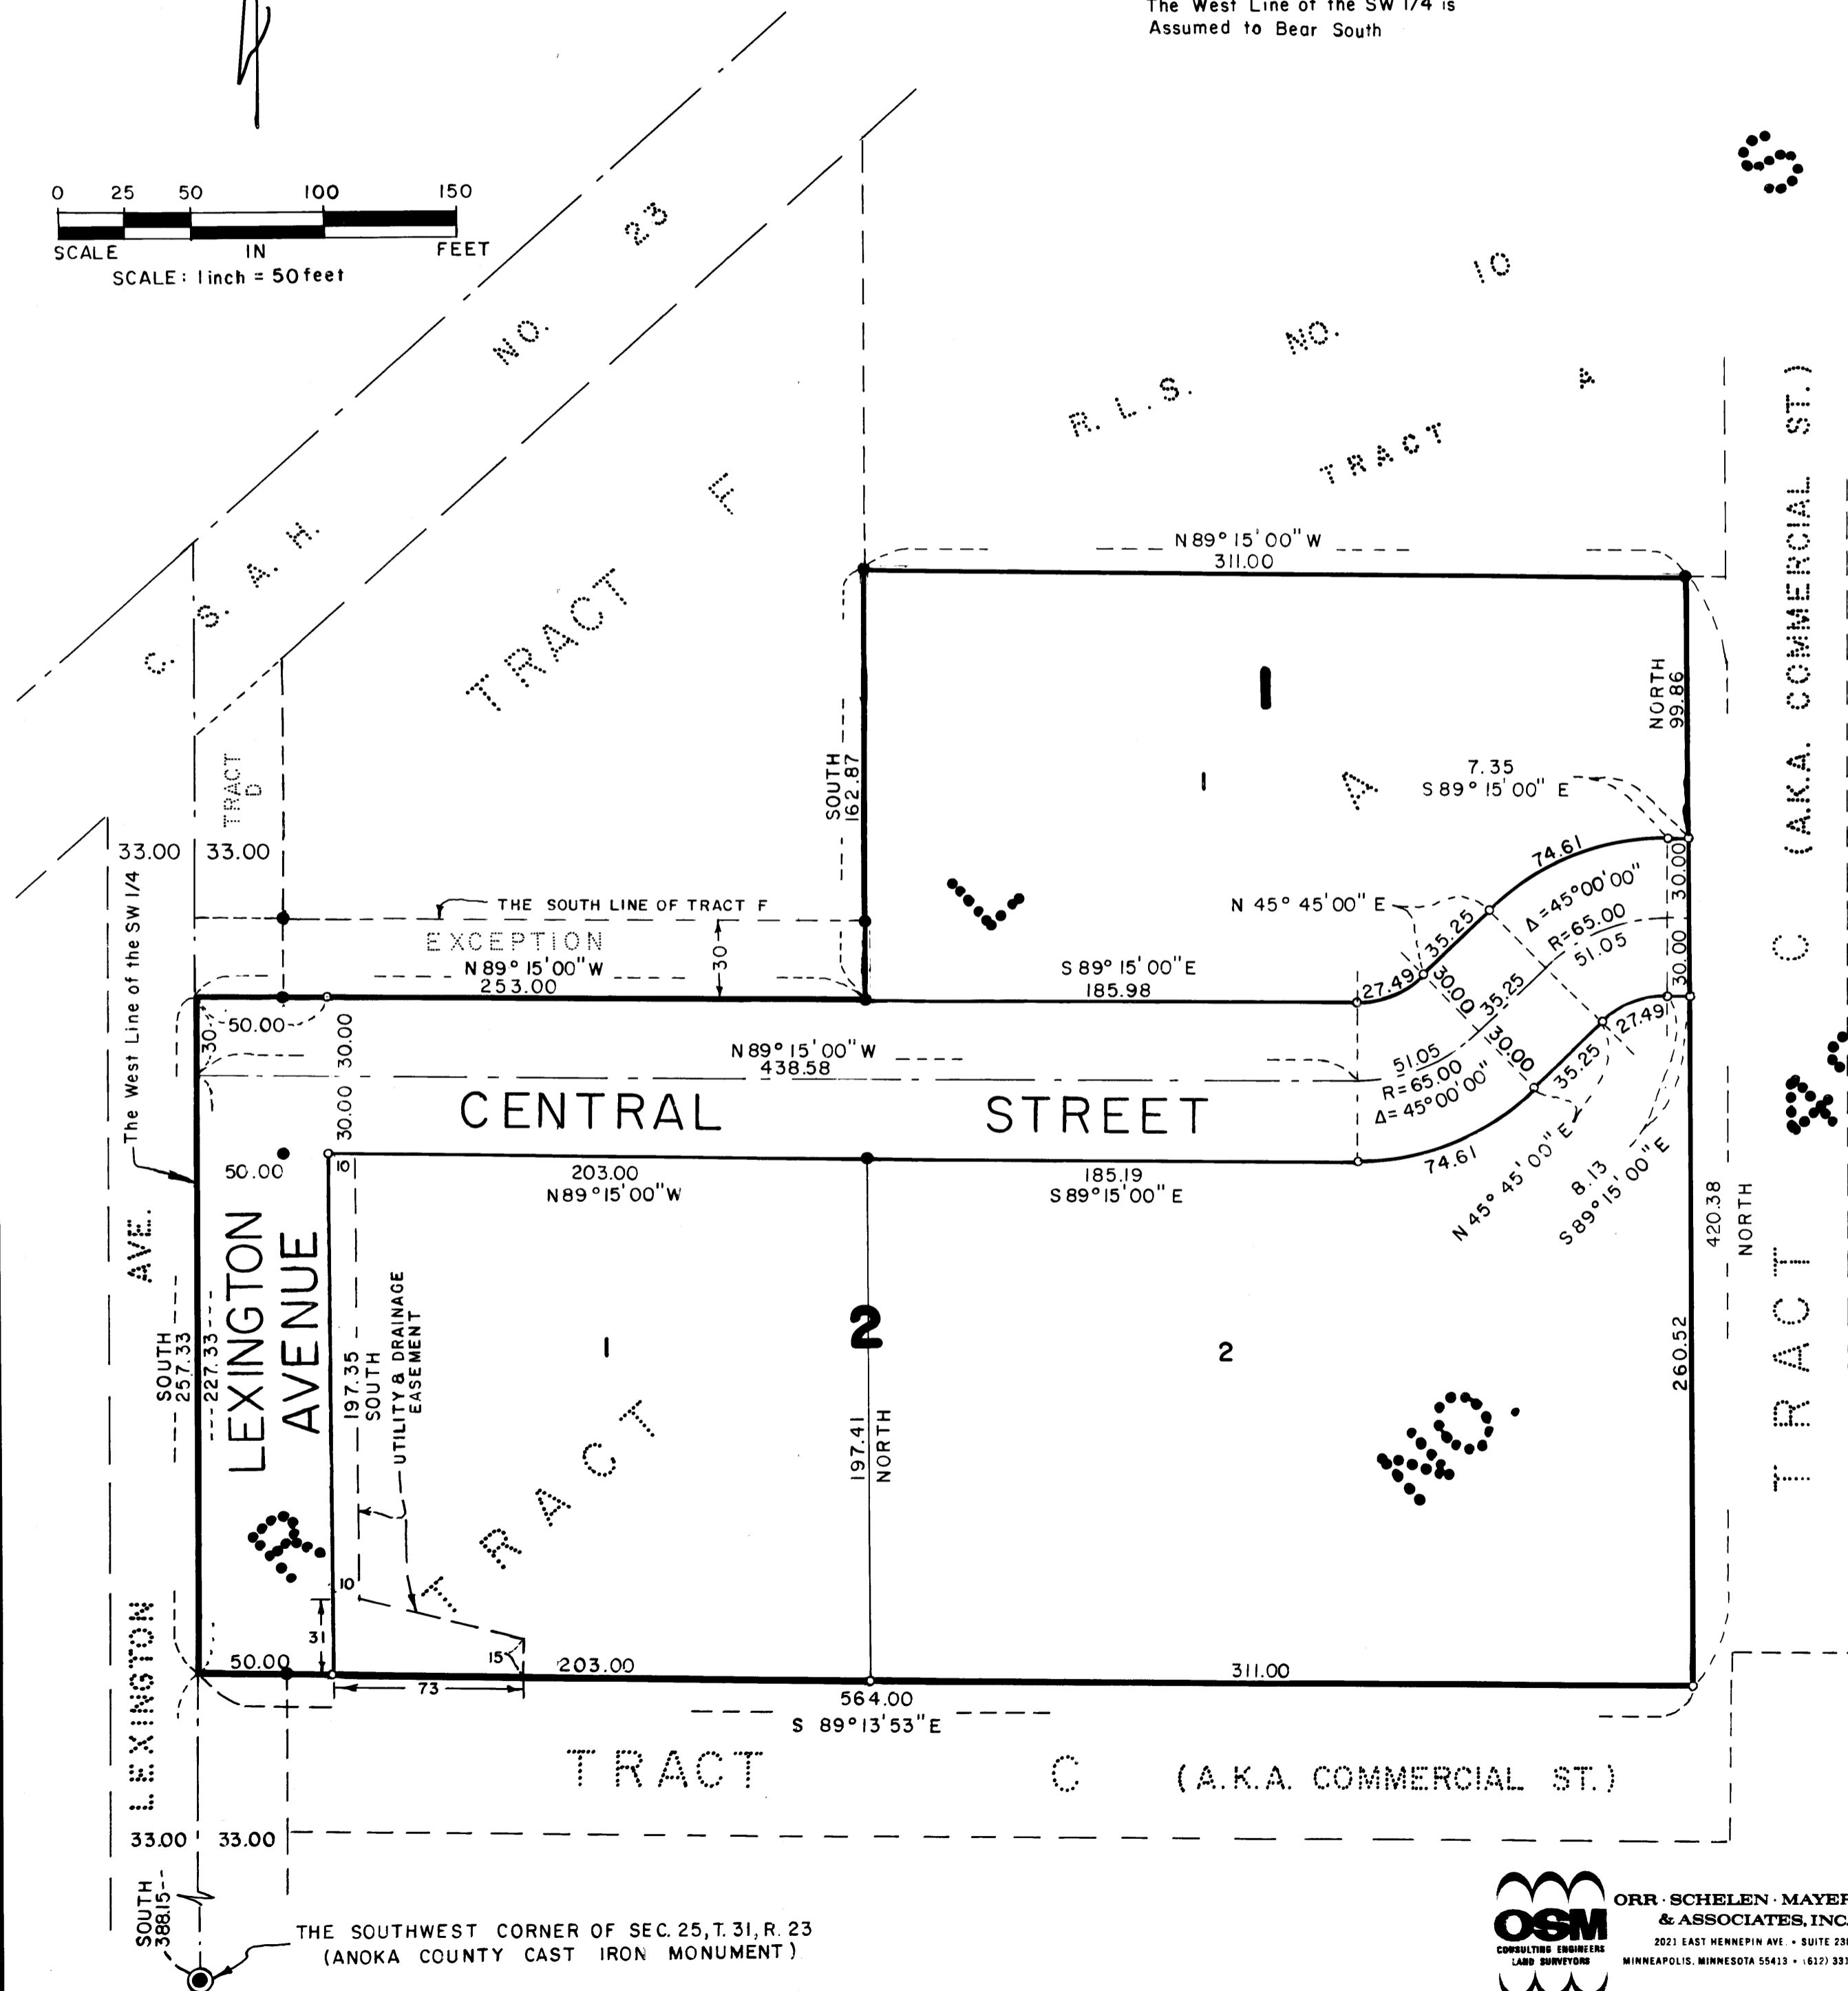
The West Line of the SW 1/4 is Assumed to Bear South

0 25 50 100 150
SCALE IN FEET
SCALE: 1 inch = 50 feet

C. S. A. H. NO. 23

TRACT F

R. L. S. NO. 10

TRACT A

TRACT D

33.00 33.00

THE SOUTH LINE OF TRACT F

EXCEPTION

N 89° 15' 00" W
311.00

SOUTH
162.87

NORTH
99.86

1

1

A

L

7.35
S 89° 15' 00" E

74.61

$\Delta=45°00'00"$
R=65.00
51.05

N 45° 45' 00" E

35.25

27.49

30.00

30.00

30.00

30.00

N 89° 15' 00" W
253.00

30

S 89° 15' 00" E
185.98

50.00

30

30.00

N 89° 15' 00" W
438.58

35.25

30.00

51.05
R=65.00
$\Delta=45°00'00"$

35.25

27.49

CENTRAL STREET

30.00

50.00

10

203.00
N 89° 15' 00" W

185.19
S 89° 15' 00" E

74.61

N 45° 45' 00" E

8.13
S 89° 15' 00" E

420.38
NORTH

The West Line of the SW 1/4

AVE.

LEXINGTON AVENUE

SOUTH
257.33

227.33

197.35
SOUTH

UTILITY & DRAINAGE EASEMENT

1

2

197.41
NORTH

2

NO.

260.52

TRACT C (A.K.A. COMMERCIAL ST.)

R

TRACT

10

31

15

50.00

203.00

311.00

73

564.00
S 89° 13' 53" E

LEXINGTON

TRACT C (A.K.A. COMMERCIAL ST.)

33.00 33.00

SOUTH
388.15

THE SOUTHWEST CORNER OF SEC. 25, T. 31, R. 23
(ANOKA COUNTY CAST IRON MONUMENT)

OSM
CONSULTING ENGINEERS
LAND SURVEYORS

ORR · SCHELEN · MAYER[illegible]
& ASSOCIATES, INC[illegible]
2021 EAST HENNEPIN AVE. • SUITE 23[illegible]
MINNEAPOLIS, MINNESOTA 55413 • (612) 33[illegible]